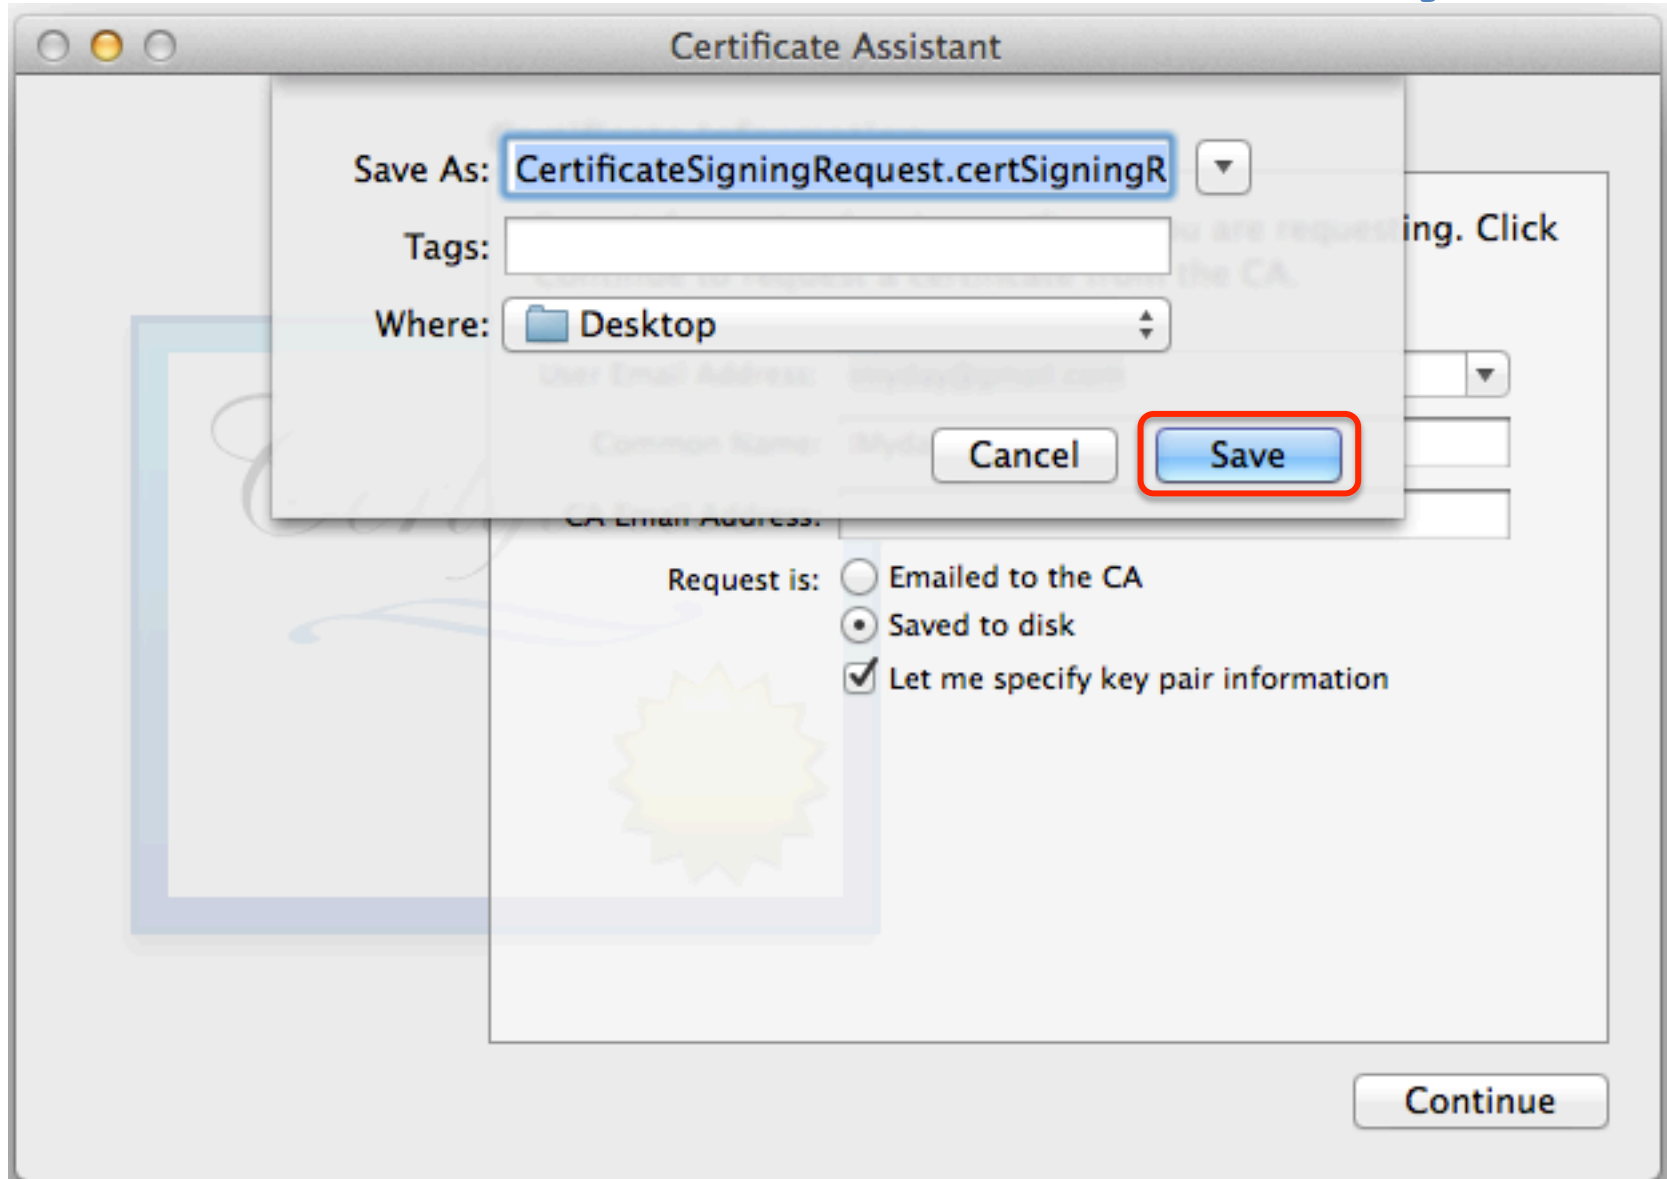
Certificate Assistant

Save As: CertificateSigningRequest.certSigningR

Tags:

Where: Desktop

Cancel

Save

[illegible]ing. Click

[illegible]

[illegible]

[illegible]

CA Email Address:

Request is: Emailed to the CA

Saved to disk

Let me specify key pair information

Continue